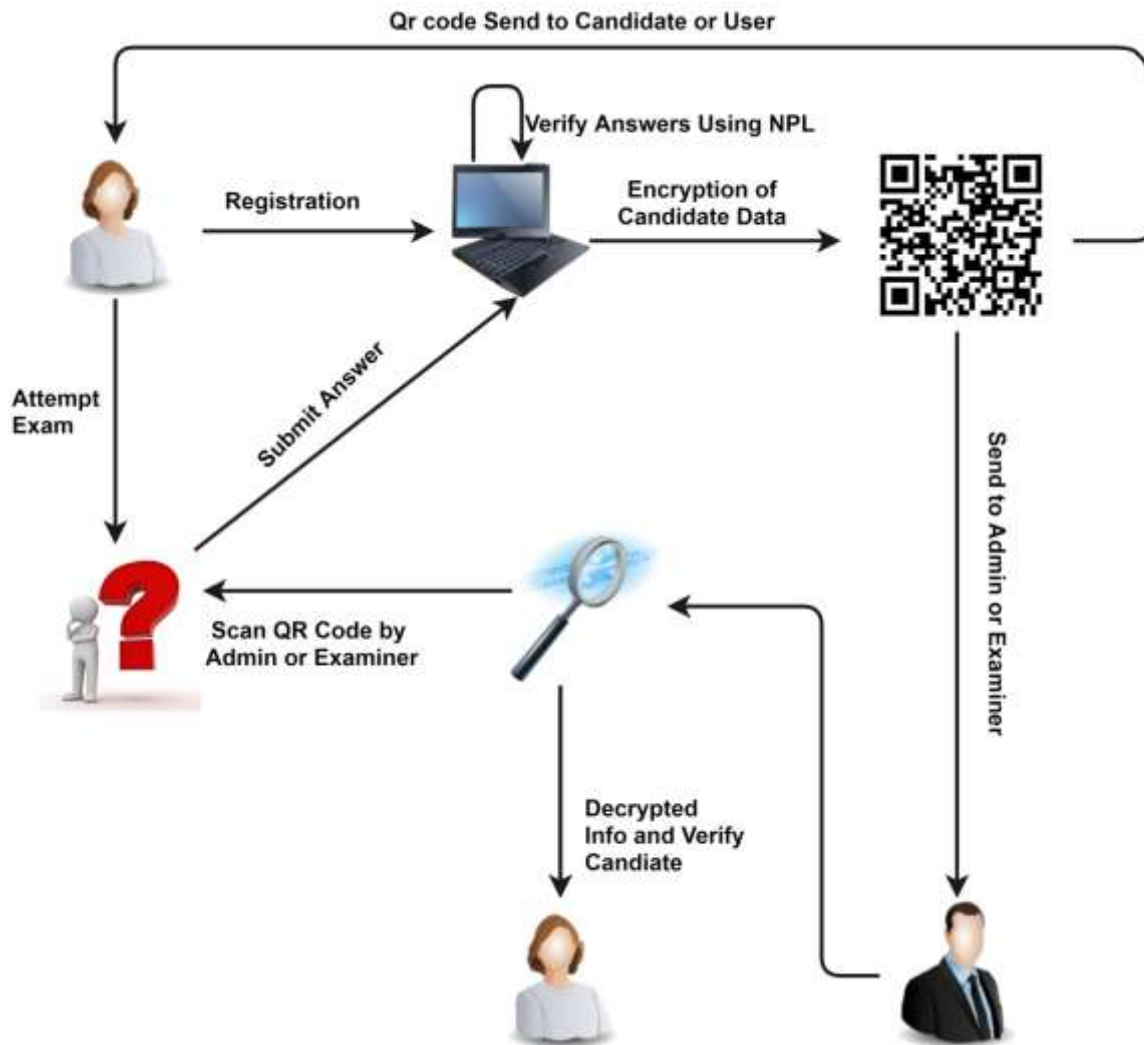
Qr code Send to Candidate or User

Verify Answers Using NPL

Registration

Encryption of Candidate Data

Attempt Exam

Submit Answer

Send to Admin or Examiner

Scan QR Code by Admin or Examiner

Decrypted Info and Verify Candiate